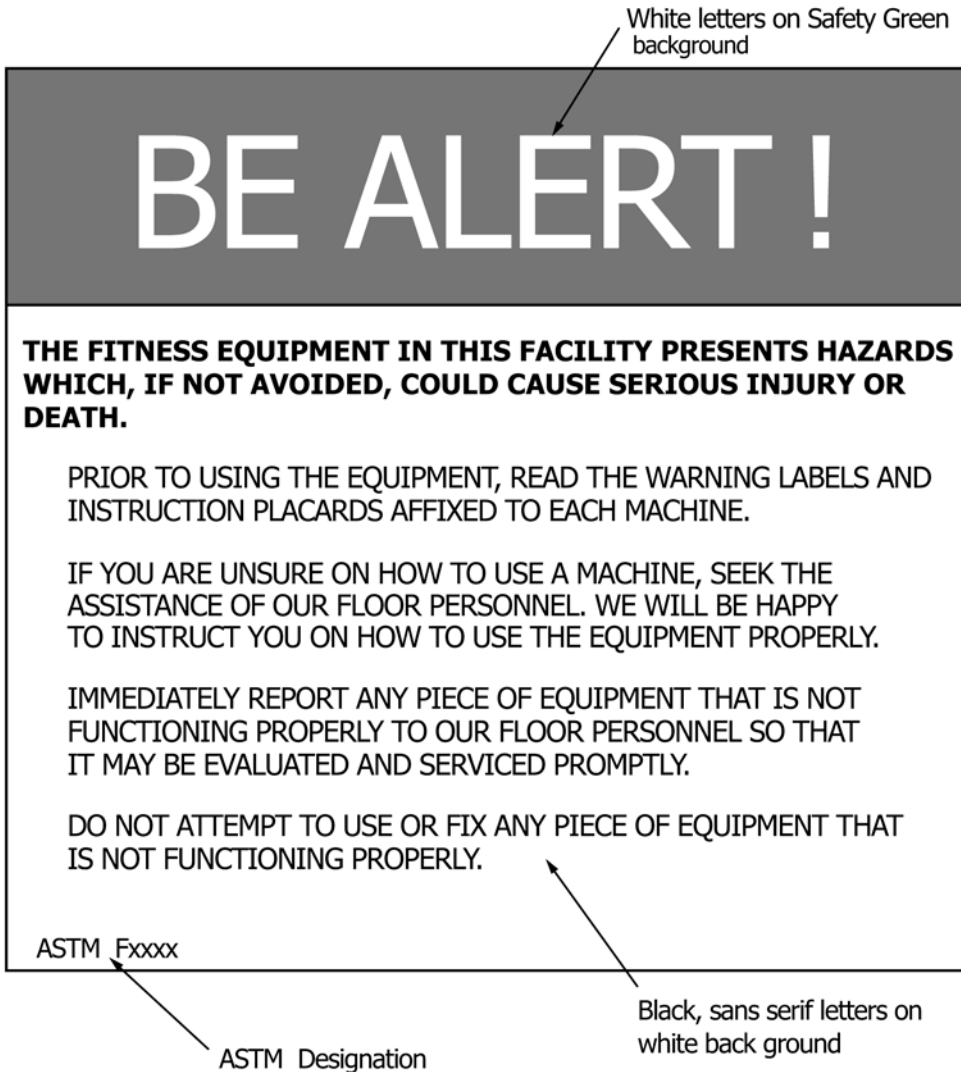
White letters on Safety Green background

BE ALERT !

THE FITNESS EQUIPMENT IN THIS FACILITY PRESENTS HAZARDS WHICH, IF NOT AVOIDED, COULD CAUSE SERIOUS INJURY OR DEATH.

PRIOR TO USING THE EQUIPMENT, READ THE WARNING LABELS AND INSTRUCTION PLACARDS AFFIXED TO EACH MACHINE.

IF YOU ARE UNSURE ON HOW TO USE A MACHINE, SEEK THE ASSISTANCE OF OUR FLOOR PERSONNEL. WE WILL BE HAPPY TO INSTRUCT YOU ON HOW TO USE THE EQUIPMENT PROPERLY.

IMMEDIATELY REPORT ANY PIECE OF EQUIPMENT THAT IS NOT FUNCTIONING PROPERLY TO OUR FLOOR PERSONNEL SO THAT IT MAY BE EVALUATED AND SERVICED PROMPTLY.

DO NOT ATTEMPT TO USE OR FIX ANY PIECE OF EQUIPMENT THAT IS NOT FUNCTIONING PROPERLY.

ASTM Fxxxx

Black, sans serif letters on white back ground

ASTM Designation